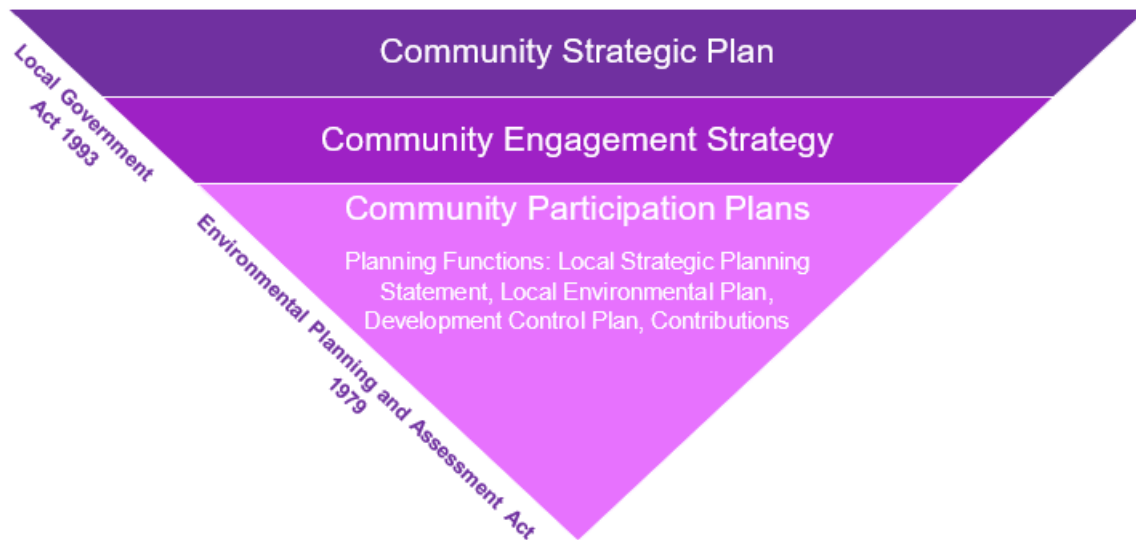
Community Strategic Plan

Community Engagement Strategy

Community Participation Plans

Planning Functions: Local Strategic Planning Statement, Local Environmental Plan, Development Control Plan, Contributions

Local Government Act 1993

Environmental Planning and Assessment Act 1979